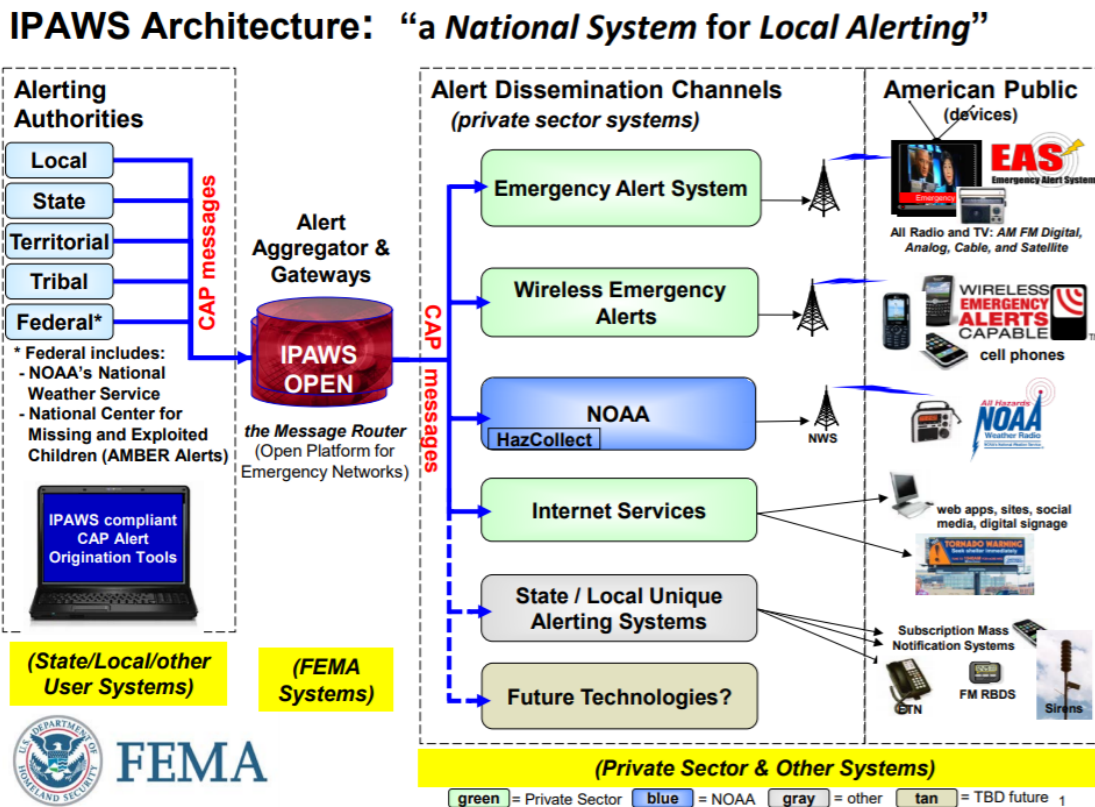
IPAWS Architecture: "a National System for Local Alerting"

Alerting Authorities

Local

State

Territorial

Tribal

Federal*

CAP messages

* Federal includes:
- NOAA's National Weather Service
- National Center for Missing and Exploited Children (AMBER Alerts)

IPAWS compliant CAP Alert Origination Tools

Alert Aggregator & Gateways

IPAWS OPEN

the Message Router (Open Platform for Emergency Networks)

CAP messages

Alert Dissemination Channels
(private sector systems)

Emergency Alert System

Wireless Emergency Alerts

NOAA

HazCollect

NWS

Internet Services

State / Local Unique Alerting Systems

Future Technologies?

American Public
(devices)

EAS
Emergency Alert System

Emergency

All Radio and TV: AM FM Digital, Analog, Cable, and Satellite

WIRELESS EMERGENCY ALERTS CAPABLE

cell phones

All Hazards NOAA Weather Radio

web apps, sites, social media, digital signage

TORNADO WARNING

Subscription Mass Notification Systems

FM RBDS

ETN

Sirens

(State/Local/other User Systems)

(FEMA Systems)

(Private Sector & Other Systems)

U.S. DEPARTMENT OF HOMELAND SECURITY

FEMA

green = Private Sector blue = NOAA gray = other tan = TBD future 1